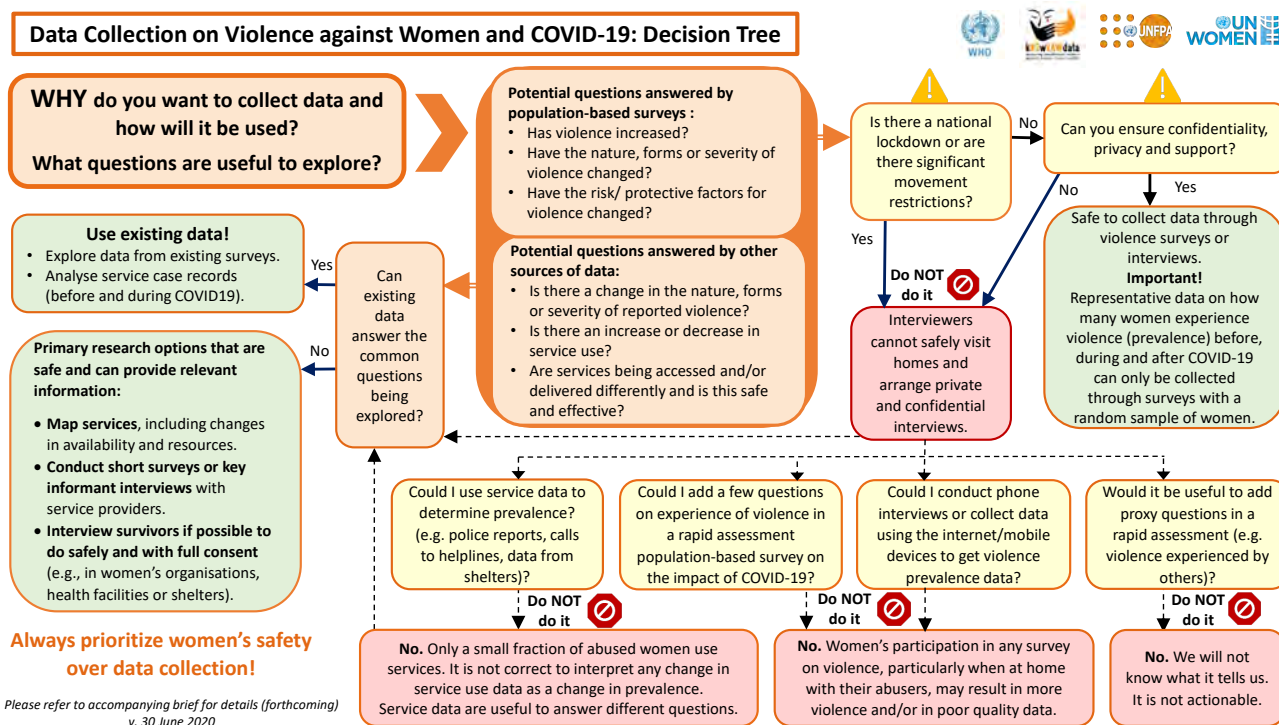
Data Collection on Violence against Women and COVID-19: Decision Tree

WHO kNOwVAWdata UNFPA UN WOMEN

WHY do you want to collect data and how will it be used?

What questions are useful to explore?

Potential questions answered by population-based surveys :
• Has violence increased?
• Have the nature, forms or severity of violence changed?
• Have the risk/ protective factors for violence changed?

Potential questions answered by other sources of data:
• Is there a change in the nature, forms or severity of reported violence?
• Is there an increase or decrease in service use?
• Are services being accessed and/or delivered differently and is this safe and effective?

Is there a national lockdown or are there significant movement restrictions?

No

Can you ensure confidentiality, privacy and support?

No

Yes

Safe to collect data through violence surveys or interviews.
Important!
Representative data on how many women experience violence (prevalence) before, during and after COVID-19 can only be collected through surveys with a random sample of women.

Yes

Do NOT do it

Interviewers cannot safely visit homes and arrange private and confidential interviews.

Use existing data!
• Explore data from existing surveys.
• Analyse service case records (before and during COVID19).

Yes

Can existing data answer the common questions being explored?

No

Primary research options that are safe and can provide relevant information:

• Map services, including changes in availability and resources.
• Conduct short surveys or key informant interviews with service providers.
• Interview survivors if possible to do safely and with full consent (e.g., in women's organisations, health facilities or shelters).

Always prioritize women's safety over data collection!

Please refer to accompanying brief for details (forthcoming)
v. 30 June 2020

Could I use service data to determine prevalence? (e.g. police reports, calls to helplines, data from shelters)?

Do NOT do it

Could I add a few questions on experience of violence in a rapid assessment population-based survey on the impact of COVID-19?

Do NOT do it

Could I conduct phone interviews or collect data using the internet/mobile devices to get violence prevalence data?

Would it be useful to add proxy questions in a rapid assessment (e.g. violence experienced by others)?

Do NOT do it

No. Only a small fraction of abused women use services. It is not correct to interpret any change in service use data as a change in prevalence. Service data are useful to answer different questions.

No. Women's participation in any survey on violence, particularly when at home with their abusers, may result in more violence and/or in poor quality data.

No. We will not know what it tells us. It is not actionable.